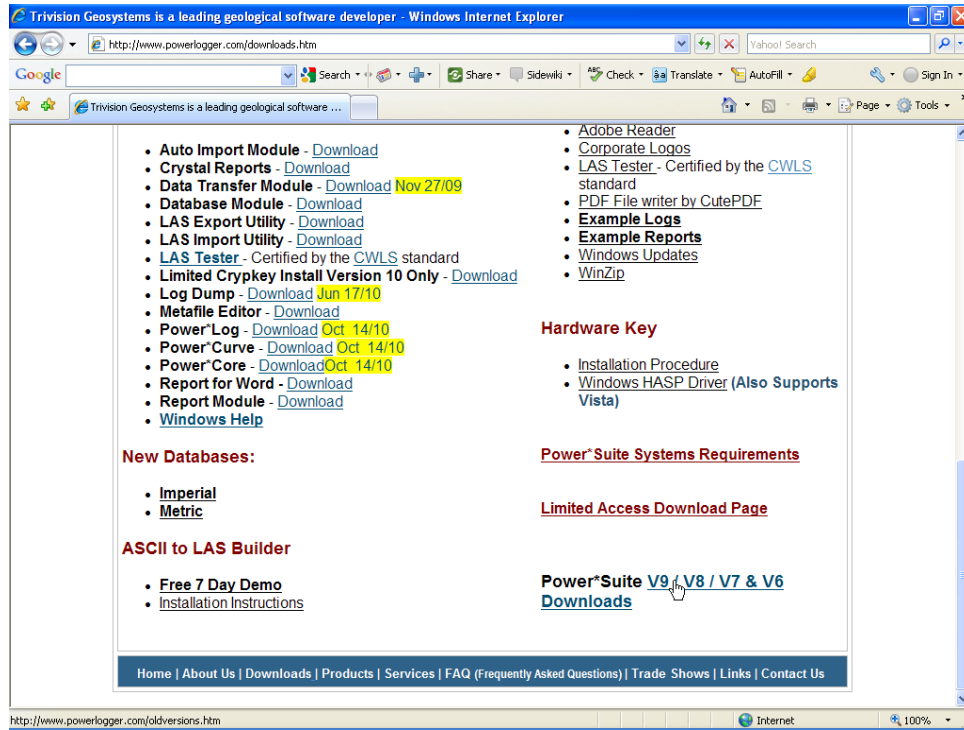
Trivision Geosystems is a leading geological software developer - Windows Internet Explorer

http://www.powerlogger.com/downloads.htm

Yahoo! Search

Google

Search • Share • Sidewiki • Check • Translate • AutoFill • Sign In •

Trivision Geosystems is a leading geological software ...

Page • Tools •

- Auto Import Module - Download
- Crystal Reports - Download
- Data Transfer Module - Download Nov 27/09
- Database Module - Download
- LAS Export Utility - Download
- LAS Import Utility - Download
- LAS Tester - Certified by the CWLS standard
- Limited Crypkey Install Version 10 Only - Download
- Log Dump - Download Jun 17/10
- Metafile Editor - Download
- Power*Log - Download Oct 14/10
- Power*Curve - Download Oct 14/10
- Power*Core - DownloadOct 14/10
- Report for Word - Download
- Report Module - Download
- Windows Help

New Databases:

- Imperial
- Metric

ASCII to LAS Builder

- Free 7 Day Demo
- Installation Instructions

- Adobe Reader
- Corporate Logos
- LAS Tester - Certified by the CWLS standard
- PDF File writer by CutePDF
- Example Logs
- Example Reports
- Windows Updates
- WinZip

Hardware Key

- Installation Procedure
- Windows HASP Driver (Also Supports Vista)

Power*Suite Systems Requirements

Limited Access Download Page

Power*Suite V9 / V8 / V7 & V6 Downloads

Home | About Us | Downloads | Products | Services | FAQ (Frequently Asked Questions) | Trade Shows | Links | Contact Us

http://www.powerlogger.com/oldversions.htm

Internet

100%